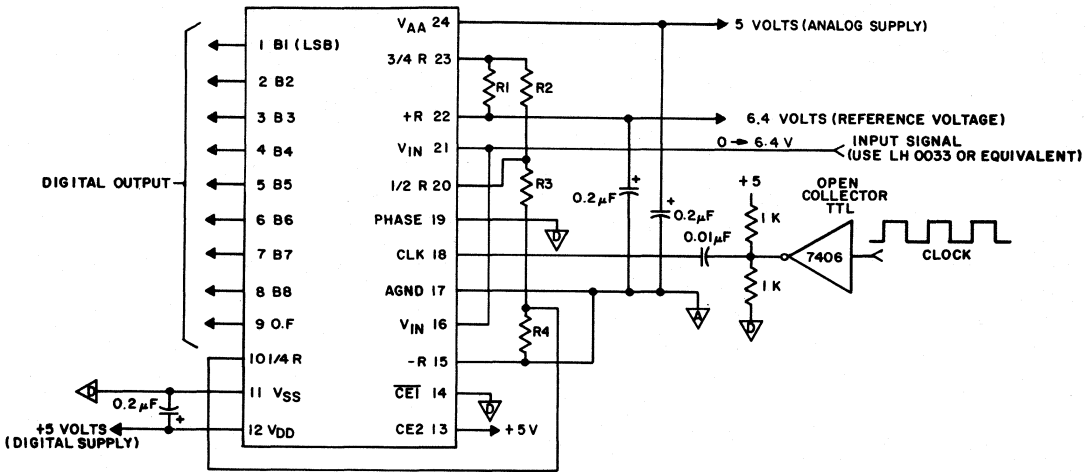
DIGITAL OUTPUT

1 B1 (LSB)
2 B2
3 B3
4 B4
5 B5
6 B6
7 B7
8 B8
9 O.F
10 1/4 R
11 $V_{SS}$
12 $V_{DD}$

$V_{AA}$ 24
3/4 R 23
+R 22
$V_{IN}$ 21
1/2 R 20
PHASE 19
CLK 18
AGND 17
$V_{IN}$ 16
-R 15
$\overline{CE1}$ 14
CE2 13

R1
R2
R3
R4

5 VOLTS (ANALOG SUPPLY)
6.4 VOLTS (REFERENCE VOLTAGE)
0 → 6.4 V
INPUT SIGNAL
(USE LH 0033 OR EQUIVALENT)

D
0.2 μF
+
0.2 μF
+
+5
1 K
1 K
0.01μF
OPEN COLLECTOR TTL
7406
CLOCK
A
D
D
D
+5 V

D
0.2 μF
+
+5 VOLTS
(DIGITAL SUPPLY)